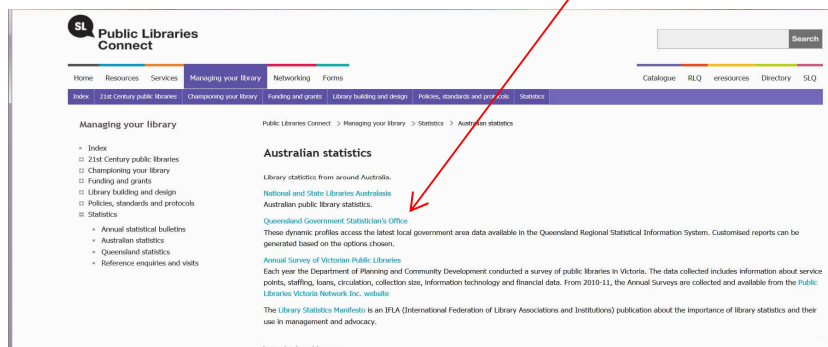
SL Public Libraries Connect

Search

Home Resources Services Managing your library Networking Forms

Catalogue RLQ eresources Directory SLQ

Index 21st Century public libraries Championing your library Funding and grants Library building and design Policies, standards and protocols Statistics

Managing your library

» Index
⊞ 21st Century public libraries
⊞ Championing your library
⊞ Funding and grants
⊞ Library building and design
⊞ Policies, standards and protocols
⊟ Statistics
» Annual statistical bulletins
» Australian statistics
» Queensland statistics
» Reference enquiries and visits

Public Libraries Connect > Managing your library > Statistics > Australian statistics

Australian statistics

Library statistics from around Australia.

National and State Libraries Australasia
Australian public library statistics.

Queensland Government Statistician's Office
These dynamic profiles access the latest local government area data available in the Queensland Regional Statistical Information System. Customised reports can be generated based on the options chosen.

Annual Survey of Victorian Public Libraries
Each year the Department of Planning and Community Development conducted a survey of public libraries in Victoria. The data collected includes information about service points, staffing, loans, circulation, collection size, information technology and financial data. From 2010-11, the Annual Surveys are collected and available from the Public Libraries Victoria Network Inc. website

The Library Statistics Manifesto is an IFLA (International Federation of Library Associations and Institutions) publication about the importance of library statistics and their use in management and advocacy.

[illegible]